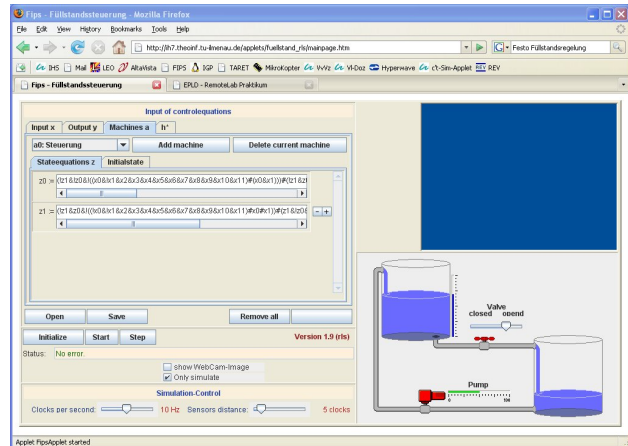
Fips - Füllstandssteuerung - Mozilla Firefox

File Edit View History Bookmarks Tools Help

http://lh7.theoinf.tu-ilmenau.de/applets/fuellstand_rls/mainpage.htm

Festo Füllstandsregelung

IHS Mail LEO AltaVista FIPS IGP TARET Mikrokopter VVz VI-Doz Hyperwave c't-Sim-Applet REV

Fips - Füllstandssteuerung

EPLD - RemoteLab Praktikum

Input of controlequations

Input x | Output y | Machines a | h*

a0: Steuerung | Add machine | Delete current machine

Stateequations z | Initialstate

z0 = (!z1&z0&!((x0&!x1&x2&x3&x4&x5&x6&x7&x8&x9&x10&x11)#(x0&x1)))#(!z1&z

z1 = (!z1&z0&!((x0&!x1&x2&x3&x4&x5&x6&x7&x8&x9&x10&x11)#x0#x1))#(z1&!z0

Open | Save | Remove all

Initialize | Start | Step | Version 1.9 (rls)

Status: No error.

show WebCam-Image

Only simulate

Simulation-Control

Clocks per second: 10 Hz Sensors distance: 5 clocks

Valve
closed opend

Pump

Applet FipsApplet started